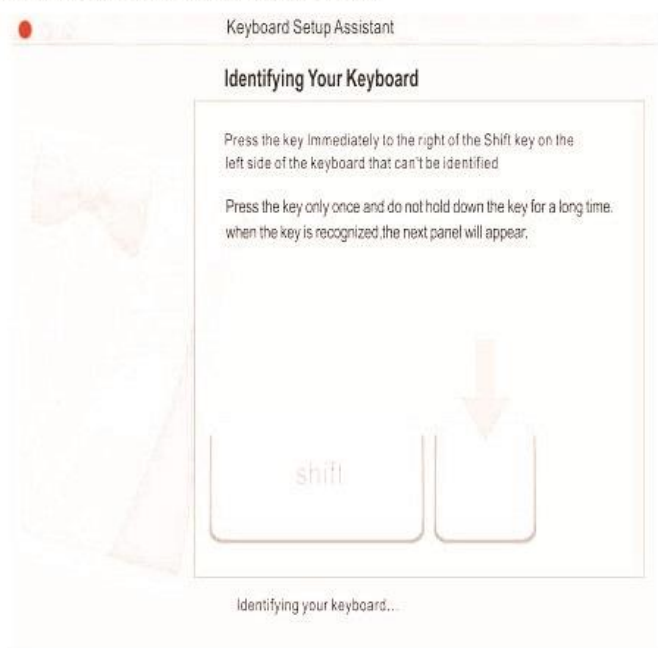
Keyboard Setup Assistant

Identifying Your Keyboard

Press the key Immediately to the right of the Shift key on the left side of the keyboard that can't be identified

Press the key only once and do not hold down the key for a long time. when the key is recognized,the next panel will appear.

shift

Identifying your keyboard...